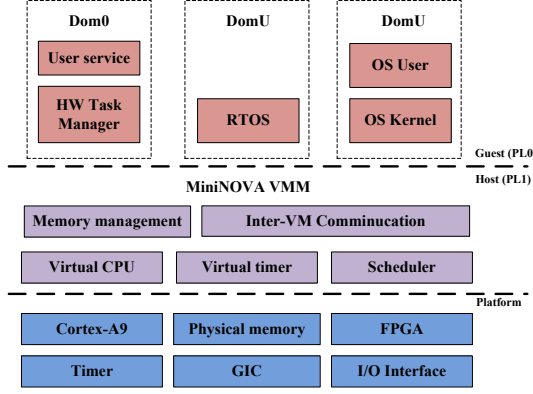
Dom0
User service
HW Task Manager
DomU
RTOS
DomU
OS User
OS Kernel
Guest (PL0
Host (PL1)
MiniNOVA VMM
Memory management
Inter-VM Comminucation
Virtual CPU
Virtual timer
Scheduler
Platform
Cortex-A9
Physical memory
FPGA
Timer
GIC
I/O Interface